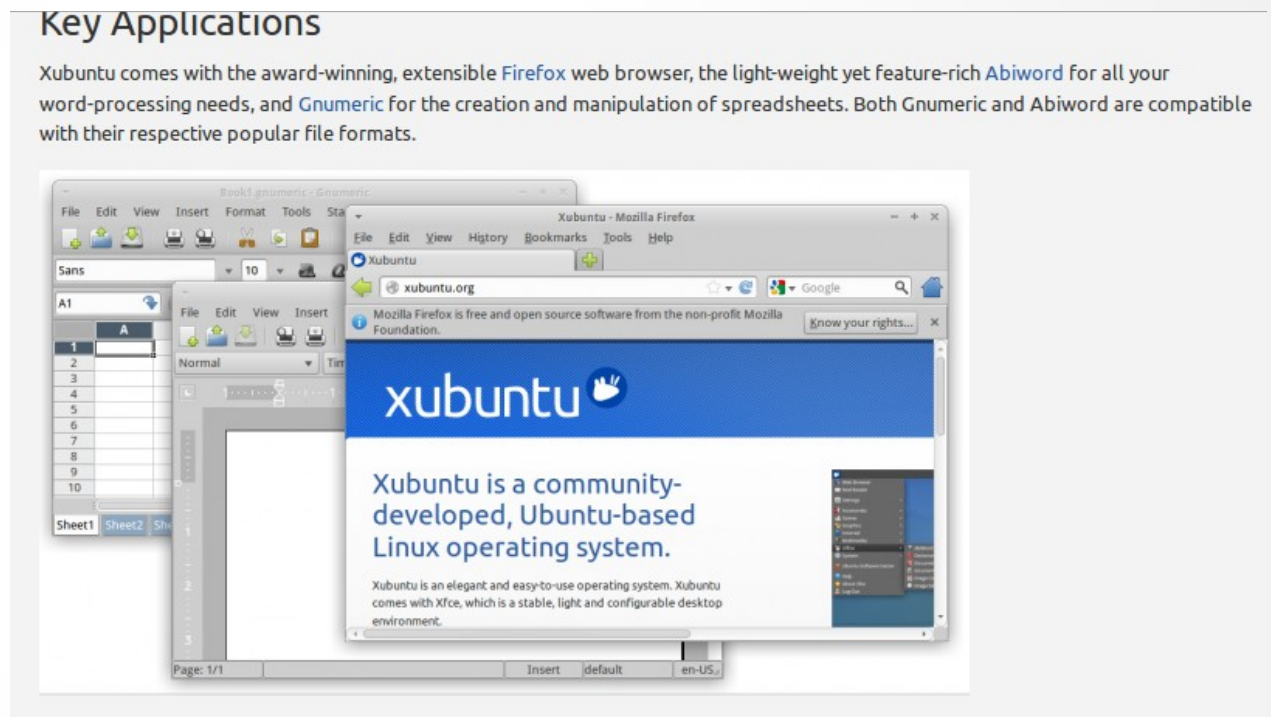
Key Applications

Xubuntu comes with the award-winning, extensible Firefox web browser, the light-weight yet feature-rich Abiword for all your word-processing needs, and Gnumeric for the creation and manipulation of spreadsheets. Both Gnumeric and Abiword are compatible with their respective popular file formats.

Book1.gnumeric - Gnumeric
File Edit View Insert Format Tools Sta
Sans
10
A1
A
1
2
3
4
5
6
7
8
9
10
Sheet1 Sheet2 She

File Edit View Insert
Normal
Tim
Page: 1/1
Insert
default
en-US

Xubuntu - Mozilla Firefox
File Edit View History Bookmarks Tools Help
Xubuntu
xubuntu.org
Google
Mozilla Firefox is free and open source software from the non-profit Mozilla Foundation.
Know your rights...

xubuntu

Xubuntu is a community-developed, Ubuntu-based Linux operating system.

Xubuntu is an elegant and easy-to-use operating system. Xubuntu comes with Xfce, which is a stable, light and configurable desktop environment.